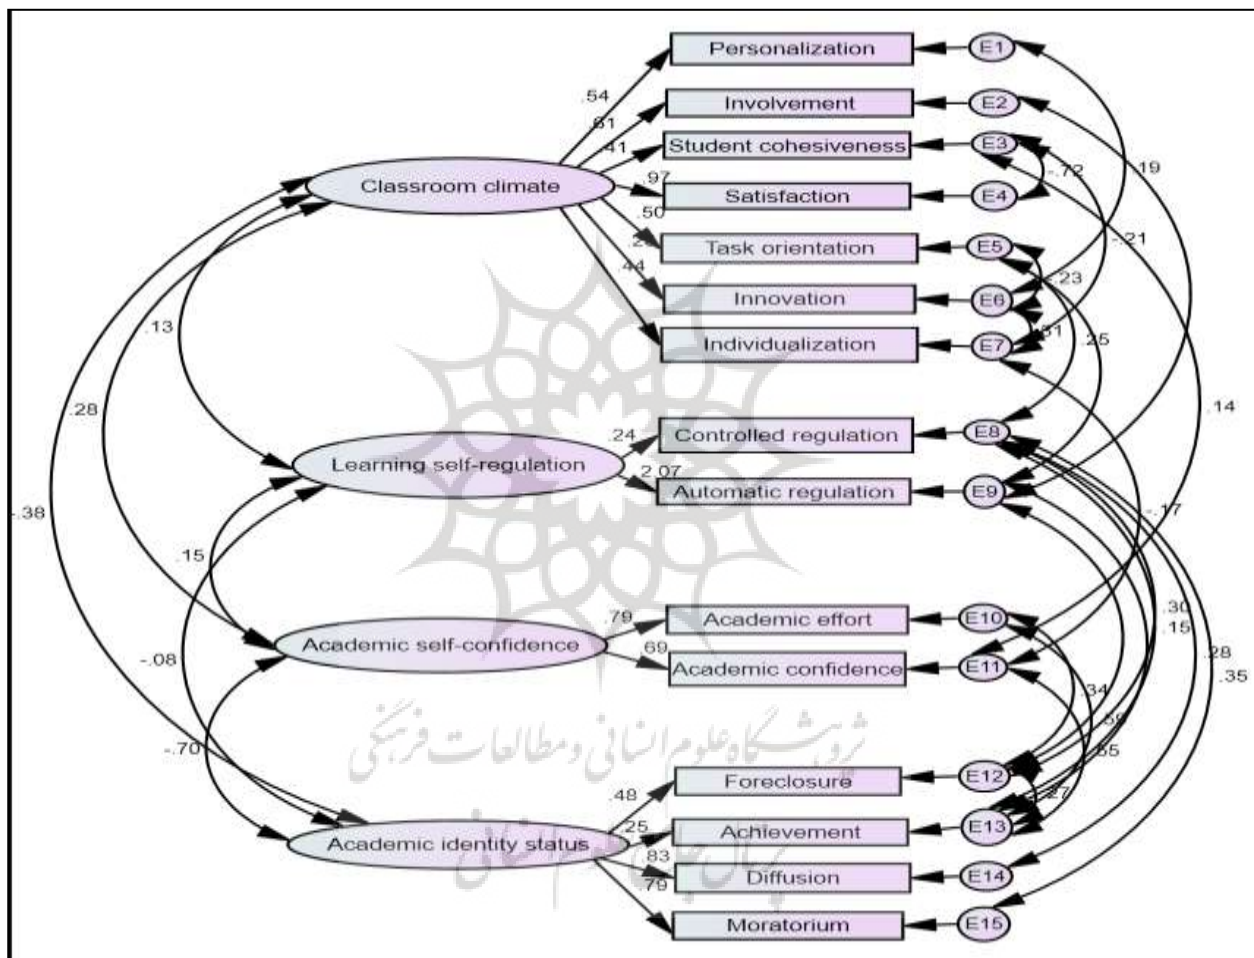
Personalization
Involvement
Student cohesiveness
Satisfaction
Task orientation
Innovation
Individualization
Controlled regulation
Automatic regulation
Academic effort
Academic confidence
Foreclosure
Achievement
Diffusion
Moratorium

E1
E2
E3
E4
E5
E6
E7
E8
E9
E10
E11
E12
E13
E14
E15

Classroom climate
Learning self-regulation
Academic self-confidence
Academic identity status

.54
.61
.41
.97
.50
.2
.44
.13
.28
-.38
.24
2.07
.15
-.08
.79
.69
-.70
.48
.25
.83
.79
-.72
.19
-.21
.23
.31
.25
.14
-.17
.30
.15
.28
.35
.34
.59
.55
.27

پژوهشگاه علوم انسانی و مطالعات فرهنگی
پرتال جامع علوم انسانی